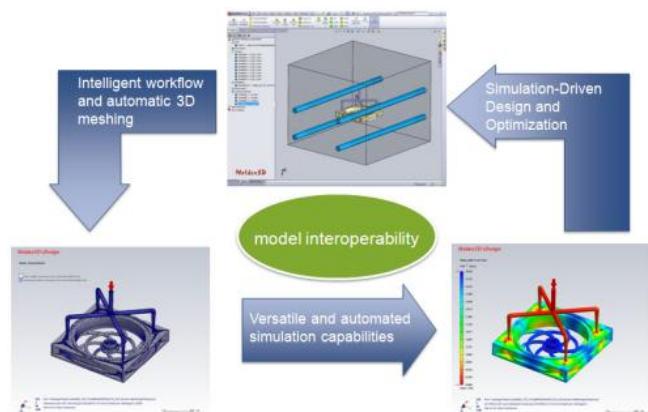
Intelligent workflow and automatic 3D meshing

Simulation-Driven Design and Optimization

Moldex3D

model interoperability

Moldex3D eDesign

Moldex3D eDesign

Versatile and automated simulation capabilities